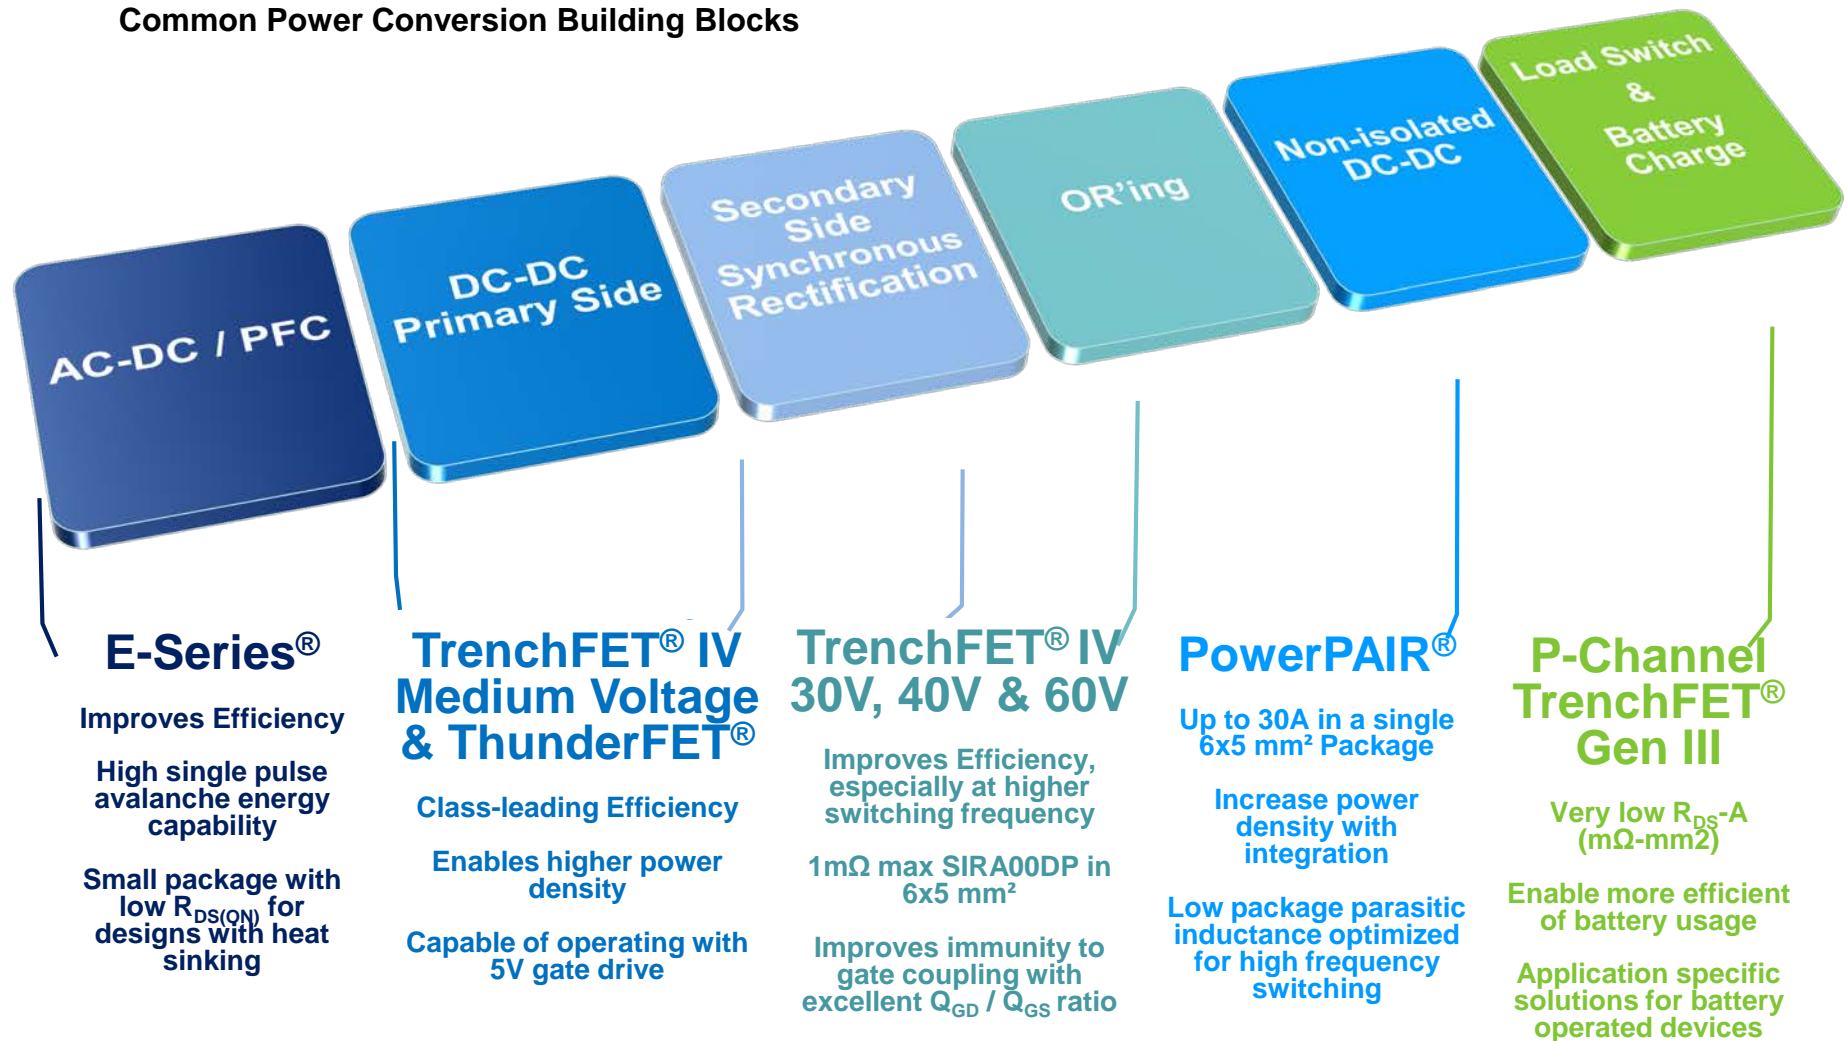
Common Power Conversion Building Blocks

AC-DC / PFC

DC-DC Primary Side

Secondary Side Synchronous Rectification

OR'ing

Non-isolated DC-DC

Load Switch & Battery Charge

E-Series®

Improves Efficiency

High single pulse avalanche energy capability

Small package with low $R_{DS(ON)}$ for designs with heat sinking

TrenchFET® IV Medium Voltage & ThunderFET®

Class-leading Efficiency

Enables higher power density

Capable of operating with 5V gate drive

TrenchFET® IV 30V, 40V & 60V

Improves Efficiency, especially at higher switching frequency

1mΩ max SIRA00DP in 6x5 mm²

Improves immunity to gate coupling with excellent $Q_{GD}$ / $Q_{GS}$ ratio

PowerPAIR®

Up to 30A in a single 6x5 mm² Package

Increase power density with integration

Low package parasitic inductance optimized for high frequency switching

P-Channel TrenchFET® Gen III

Very low $R_{DS}$-A (mΩ-mm2)

Enable more efficient of battery usage

Application specific solutions for battery operated devices